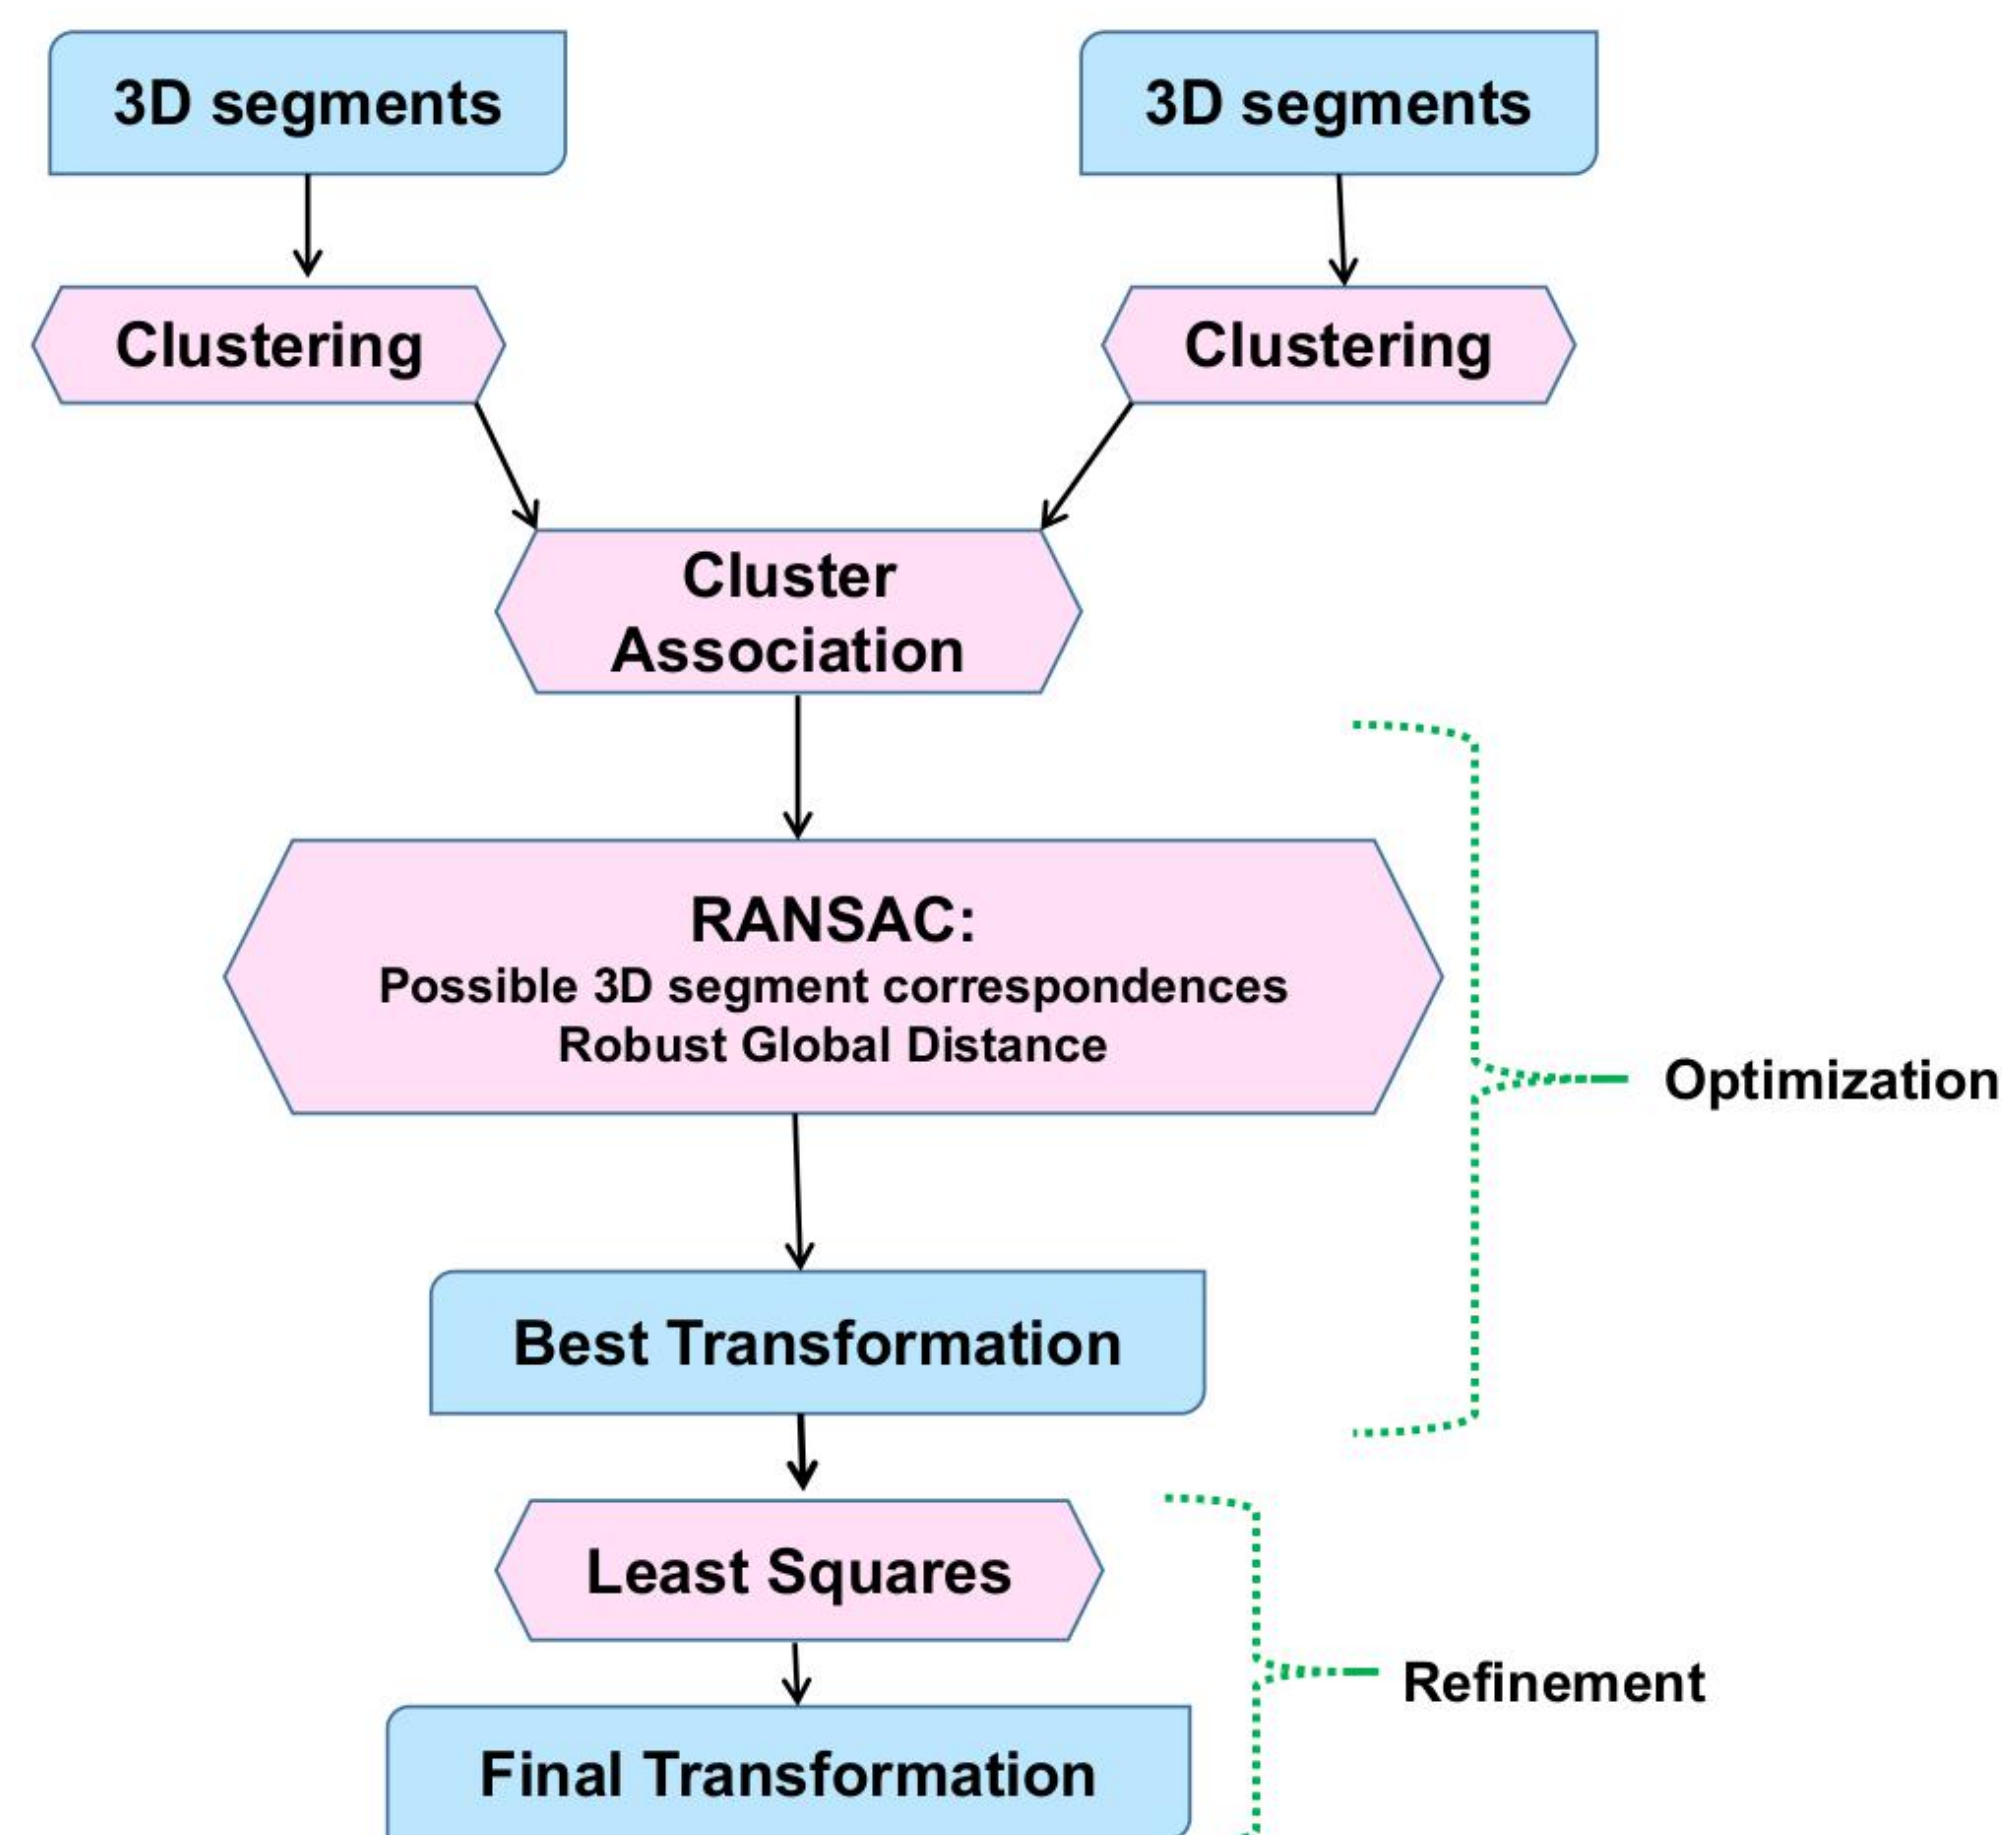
3D segments

3D segments

Clustering

Clustering

Cluster Association

RANSAC:
Possible 3D segment correspondences
Robust Global Distance

Optimization

Best Transformation

Least Squares

Refinement

Final Transformation